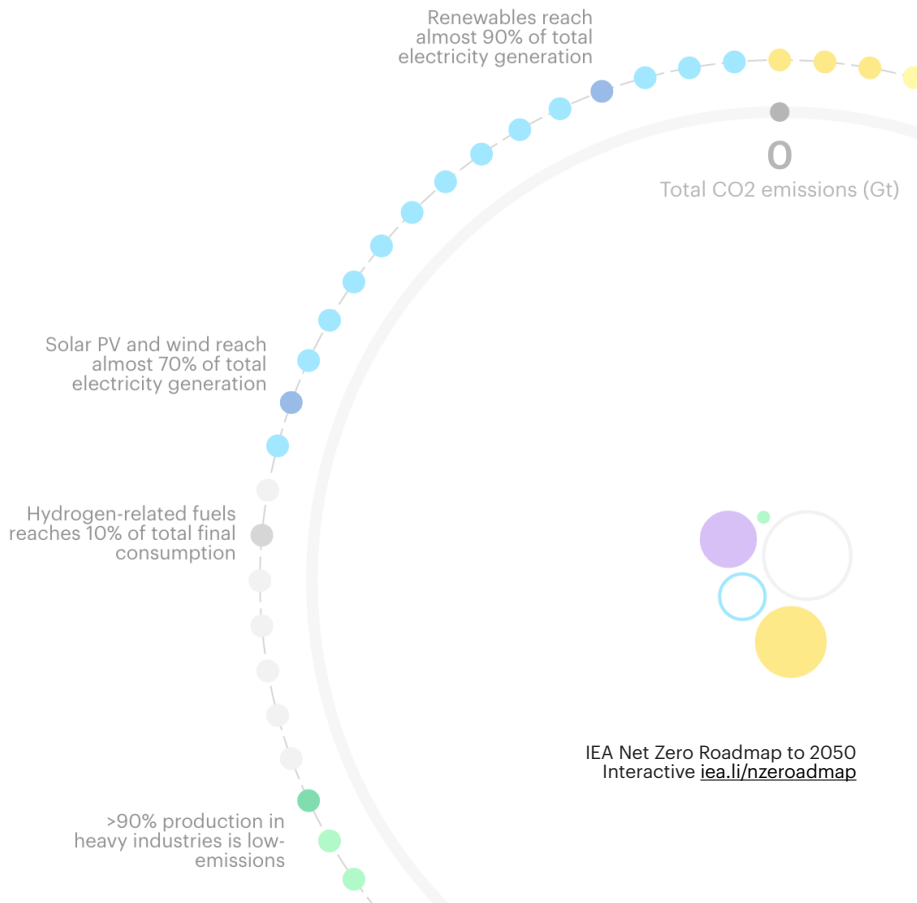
Renewables reach almost 90% of total electricity generation

0
Total CO2 emissions (Gt)

Solar PV and wind reach almost 70% of total electricity generation

Hydrogen-related fuels reaches 10% of total final consumption

IEA Net Zero Roadmap to 2050
Interactive iea.li/nzeroadmap

>90% production in heavy industries is low-emissions